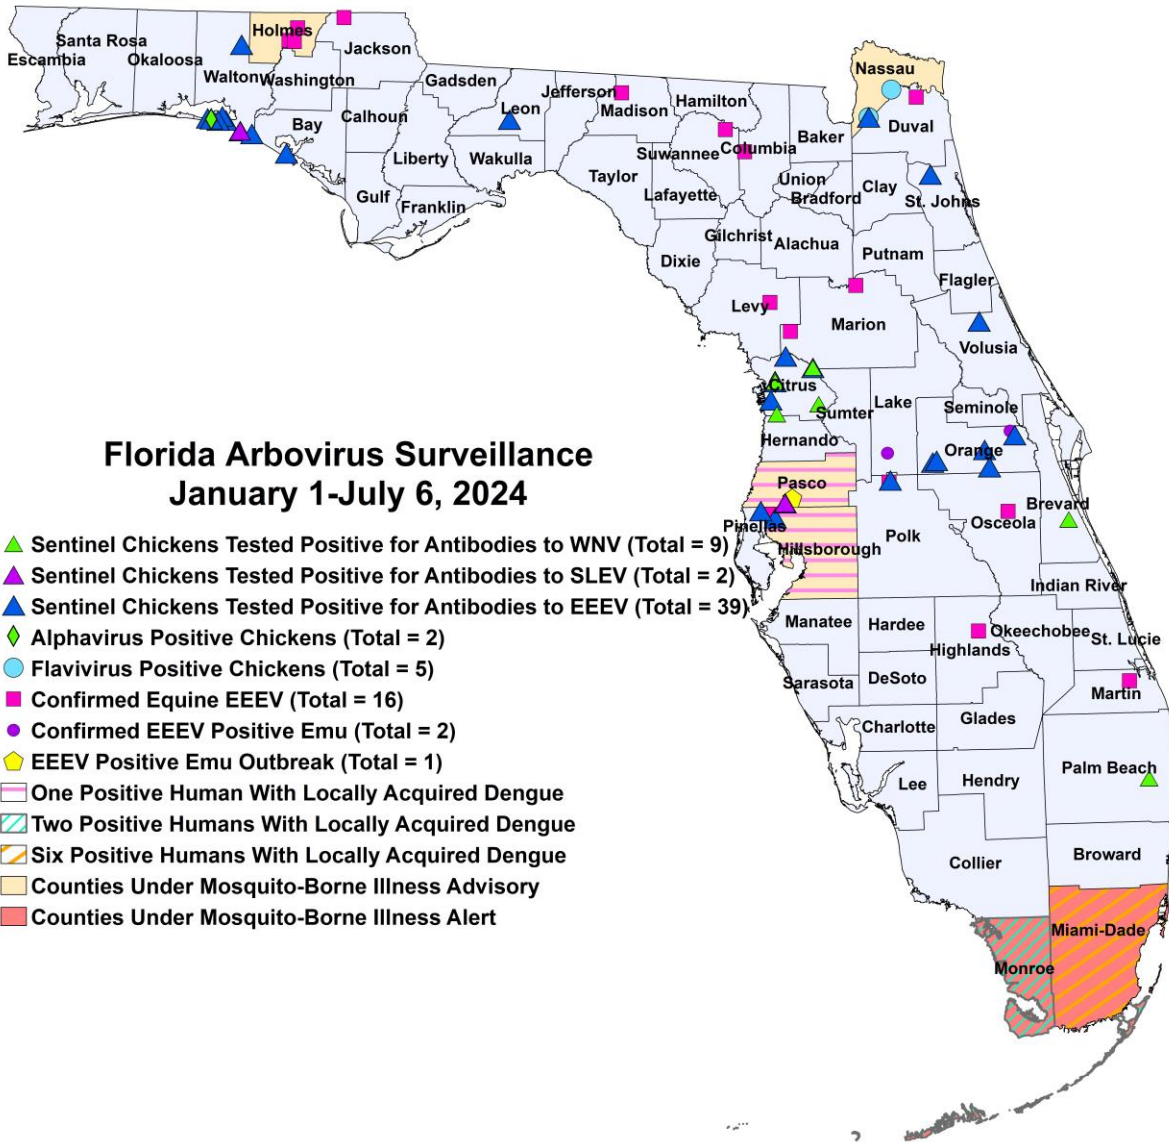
Santa Rosa
Escambia
Okaloosa
Holmes
Jackson
Walton
Washington
Gadsden
Nassau
Jefferson
Hamilton
Leon
Madison
Duval
Bay
Calhoun
Baker
Columbia
Suwannee
Liberty
Wakulla
Union
Clay
Taylor
Lafayette
Bradford
St. Johns
Gulf
Franklin
Gilchrist
Alachua
Putnam
Dixie
Flagler
Levy
Marion
Volusia
Citrus
Lake
Seminole
Sumter
Hernando
Orange
Pasco
Brevard
Pinellas
Osceola
Hillsborough
Polk
Indian River
Manatee
Hardee
Okeechobee
St. Lucie
Highlands
Sarasota
DeSoto
Martin
Charlotte
Glades
Lee
Hendry
Palm Beach
Collier
Broward
Miami-Dade
Monroe

Florida Arbovirus Surveillance
January 1-July 6, 2024

Sentinel Chickens Tested Positive for Antibodies to WNV (Total = 9)
Sentinel Chickens Tested Positive for Antibodies to SLEV (Total = 2)
Sentinel Chickens Tested Positive for Antibodies to EEEV (Total = 39)
Alphavirus Positive Chickens (Total = 2)
Flavivirus Positive Chickens (Total = 5)
Confirmed Equine EEEV (Total = 16)
Confirmed EEEV Positive Emu (Total = 2)
EEEV Positive Emu Outbreak (Total = 1)
One Positive Human With Locally Acquired Dengue
Two Positive Humans With Locally Acquired Dengue
Six Positive Humans With Locally Acquired Dengue
Counties Under Mosquito-Borne Illness Advisory
Counties Under Mosquito-Borne Illness Alert